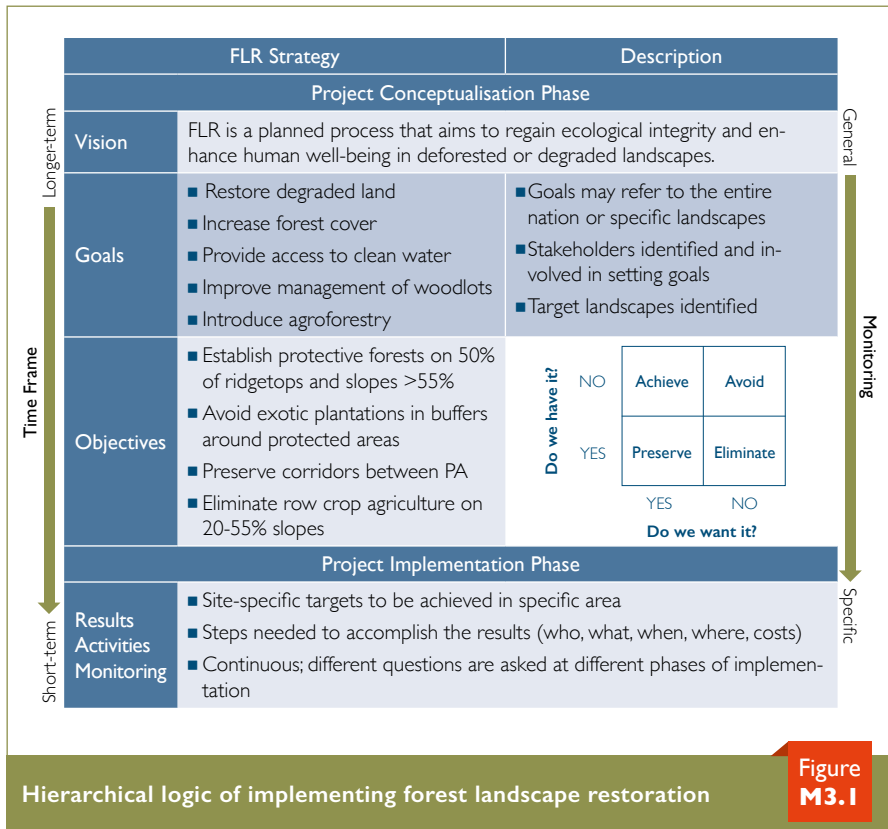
Longer-term

Time Frame

Short-term

| FLR Strategy | Description |
|---|---|
| Project Conceptualisation Phase | |
| Vision | FLR is a planned process that aims to regain ecological integrity and enhance human well-being in deforested or degraded landscapes. |
| Goals | ■ Restore degraded land ■ Increase forest cover ■ Provide access to clean water ■ Improve management of woodlots ■ Introduce agroforestry | ■ Goals may refer to the entire nation or specific landscapes ■ Stakeholders identified and involved in setting goals ■ Target landscapes identified |
| Objectives | ■ Establish protective forests on 50% of ridgetops and slopes >55% ■ Avoid exotic plantations in buffers around protected areas ■ Preserve corridors between PA ■ Eliminate row crop agriculture on 20-55% slopes | |
| Project Implementation Phase | |
| Results Activities Monitoring | ■ Site-specific targets to be achieved in specific area ■ Steps needed to accomplish the results (who, what, when, where, costs) ■ Continuous; different questions are asked at different phases of implementation |

Do we have it?

| | YES | NO |
|---|---|---|
| NO | Achieve | Avoid |
| YES | Preserve | Eliminate |

Do we want it?

General

Monitoring

Specific

Hierarchical logic of implementing forest landscape restoration

Figure M3.1